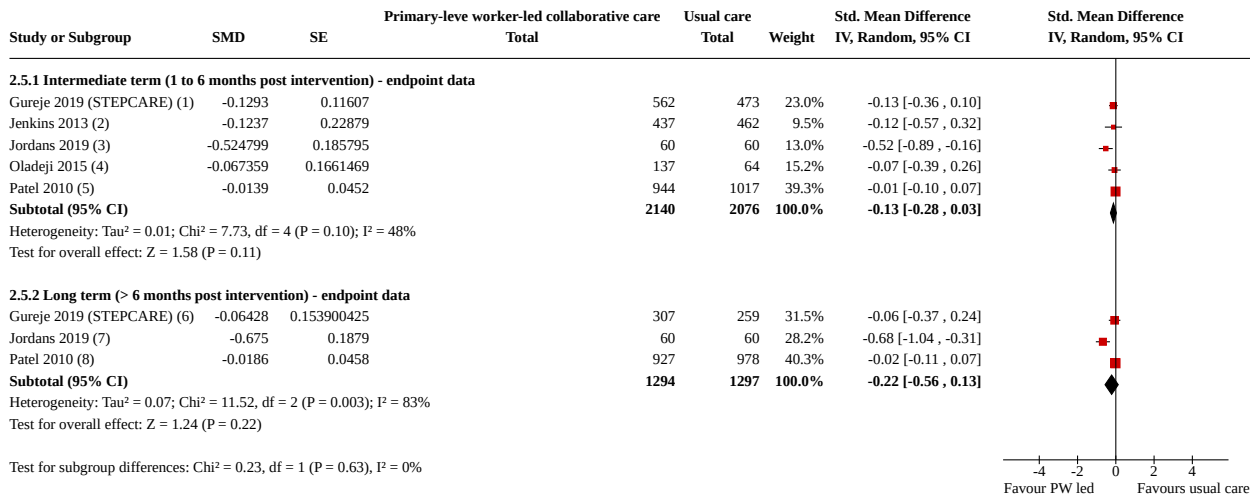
| Study or Subgroup | SMD | SE | Primary-leve worker-led collaborative care Total | Usual care Total | Weight | Std. Mean Difference IV, Random, 95% CI |
|---|---|---|---|---|---|---|
| **2.5.1 Intermediate term (1 to 6 months post intervention) - endpoint data** | | | | | | |
| Gureje 2019 (STEPCARE) (1) | -0.1293 | 0.11607 | 562 | 473 | 23.0% | -0.13 [-0.36 , 0.10] |
| Jenkins 2013 (2) | -0.1237 | 0.22879 | 437 | 462 | 9.5% | -0.12 [-0.57 , 0.32] |
| Jordans 2019 (3) | -0.524799 | 0.185795 | 60 | 60 | 13.0% | -0.52 [-0.89 , -0.16] |
| Oladeji 2015 (4) | -0.067359 | 0.1661469 | 137 | 64 | 15.2% | -0.07 [-0.39 , 0.26] |
| Patel 2010 (5) | -0.0139 | 0.0452 | 944 | 1017 | 39.3% | -0.01 [-0.10 , 0.07] |
| **Subtotal (95% CI)** | | | **2140** | **2076** | **100.0%** | **-0.13 [-0.28 , 0.03]** |
| Heterogeneity: Tau² = 0.01; Chi² = 7.73, df = 4 (P = 0.10); I² = 48% | | | | | | |
| Test for overall effect: Z = 1.58 (P = 0.11) | | | | | | |
| **2.5.2 Long term (> 6 months post intervention) - endpoint data** | | | | | | |
| Gureje 2019 (STEPCARE) (6) | -0.06428 | 0.153900425 | 307 | 259 | 31.5% | -0.06 [-0.37 , 0.24] |
| Jordans 2019 (7) | -0.675 | 0.1879 | 60 | 60 | 28.2% | -0.68 [-1.04 , -0.31] |
| Patel 2010 (8) | -0.0186 | 0.0458 | 927 | 978 | 40.3% | -0.02 [-0.11 , 0.07] |
| **Subtotal (95% CI)** | | | **1294** | **1297** | **100.0%** | **-0.22 [-0.56 , 0.13]** |
| Heterogeneity: Tau² = 0.07; Chi² = 11.52, df = 2 (P = 0.003); I² = 83% | | | | | | |
| Test for overall effect: Z = 1.24 (P = 0.22) | | | | | | |

Test for subgroup differences: Chi² = 0.23, df = 1 (P = 0.63), I² = 0%

Std. Mean Difference
IV, Random, 95% CI

-4 -2 0 2 4
Favour PW led Favours usual care